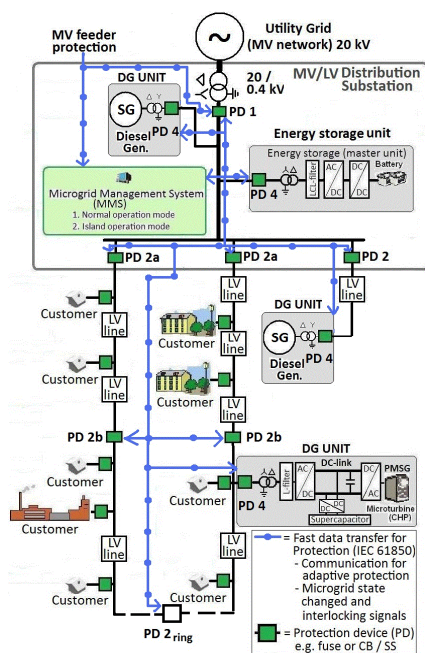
MV feeder protection

Utility Grid (MV network) 20 kV

20 / 0.4 kV

MV/LV Distribution Substation

DG UNIT

SG

Diesel Gen.

PD 4

PD 1

Energy storage unit

Energy storage (master unit)

PD 4

LCL-filter

AC DC

DC DC

Battery

Microgrid Management System (MMS)
1. Normal operation mode
2. Island operation mode

PD 2a

PD 2a

PD 2

Customer

LV line

LV line

Customer

Customer

LV line

LV line

DG UNIT

SG

PD 4

Diesel Gen.

LV line

Customer

LV line

Customer

PD 2b

PD 2b

Customer

DG UNIT

DC-link

PMSG

L-filter

AC DC

DC AC

PD 4

Supercapacitor

Microturbine (CHP)

Customer

LV line

LV line

Customer

Customer

PD $2_{ring}$

= Fast data transfer for Protection (IEC 61850)
- Communication for adaptive protection
- Microgrid state changed and interlocking signals

= Protection device (PD) e.g. fuse or CB / SS